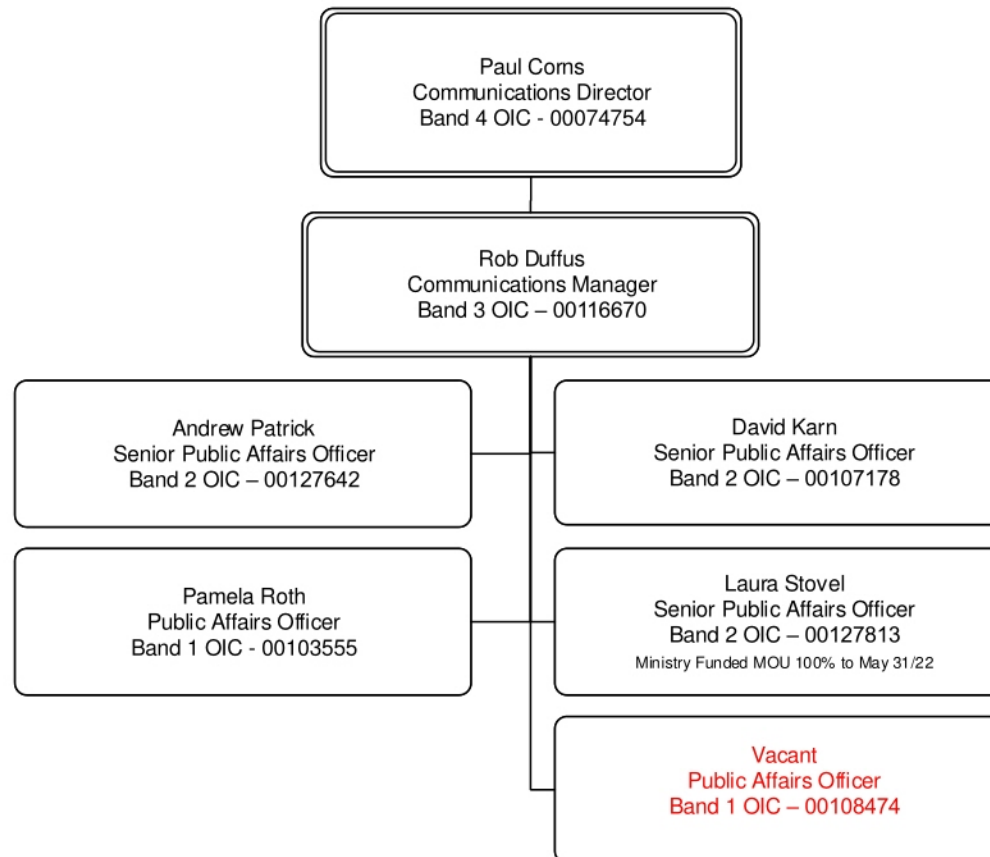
Paul Corns
Communications Director
Band 4 OIC - 00074754

Rob Duffus
Communications Manager
Band 3 OIC – 00116670

Andrew Patrick
Senior Public Affairs Officer
Band 2 OIC – 00127642

David Karn
Senior Public Affairs Officer
Band 2 OIC – 00107178

Pamela Roth
Public Affairs Officer
Band 1 OIC - 00103555

Laura Stovel
Senior Public Affairs Officer
Band 2 OIC – 00127813
Ministry Funded MOU 100% to May 31/22

Vacant
Public Affairs Officer
Band 1 OIC – 00108474